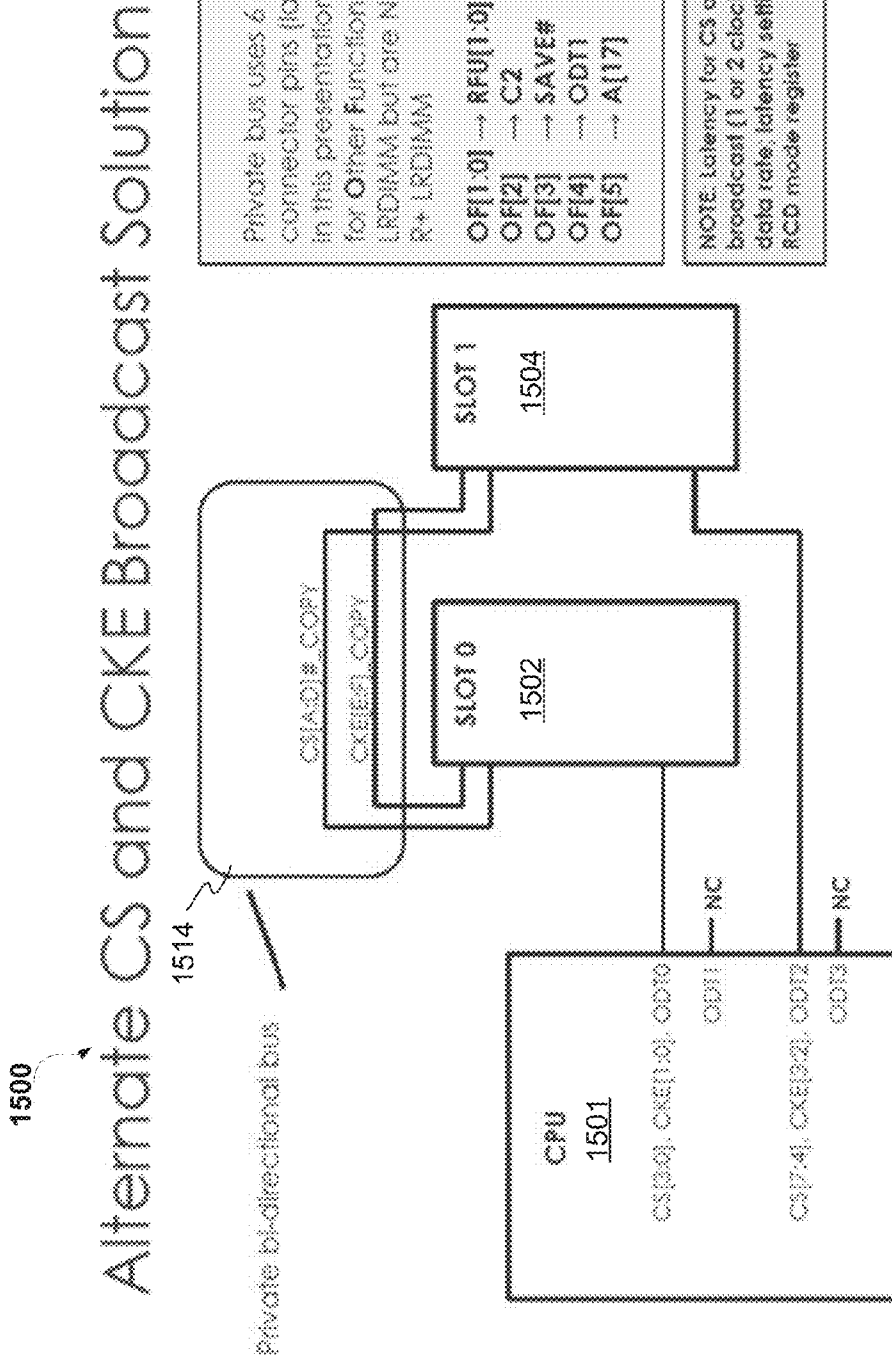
1500

Alternate CS and CKE Broadcast Solution

Private bi-directional bus

1514

CS[A:0]#_COPY

CKE[B:0]_COPY

SLOT 0

1502

SLOT 1

1504

CPU

1501

CS[B:0], CKE[1:0], ODT0

ODT1

CS[7:4], CKE[3:2], ODT2

ODT3

NC

NC

Private bus uses 6 connector pins [lo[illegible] In this presentation for Other Function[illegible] LRDIMM but are N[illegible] R+ LRDIMM

OF[1:0] → RFU[1:0]
OF[2] → C2
OF[3] → SAVE#
OF[4] → ODT1
OF[5] → A[17]

NOTE: Latency for CS o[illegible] broadcast (1 or 2 cloc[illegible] data rate, latency setti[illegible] RCD mode register